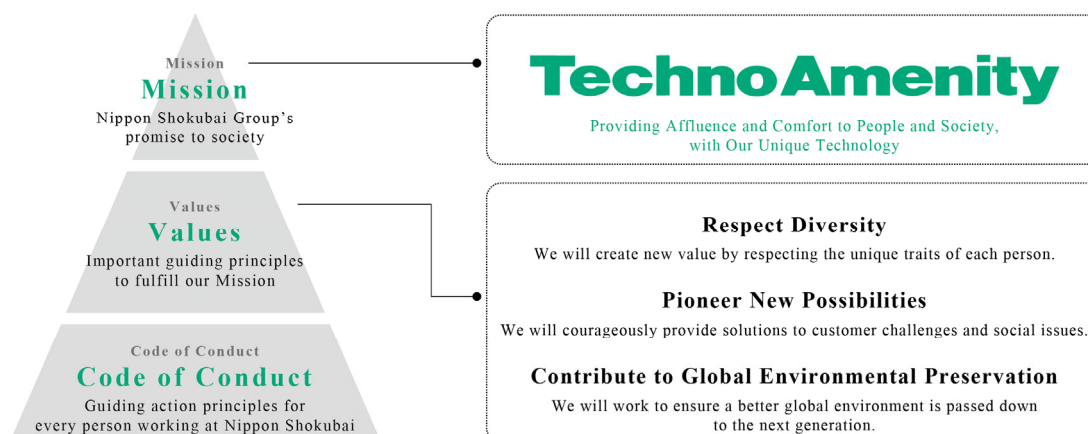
Mission
Mission
Nippon Shokubai Group's promise to society

Values
Values
Important guiding principles to fulfill our Mission

Code of Conduct
Code of Conduct
Guiding action principles for every person working at Nippon Shokubai

TechnoAmenity
Providing Affluence and Comfort to People and Society, with Our Unique Technology

Respect Diversity
We will create new value by respecting the unique traits of each person.

Pioneer New Possibilities
We will courageously provide solutions to customer challenges and social issues.

Contribute to Global Environmental Preservation
We will work to ensure a better global environment is passed down to the next generation.